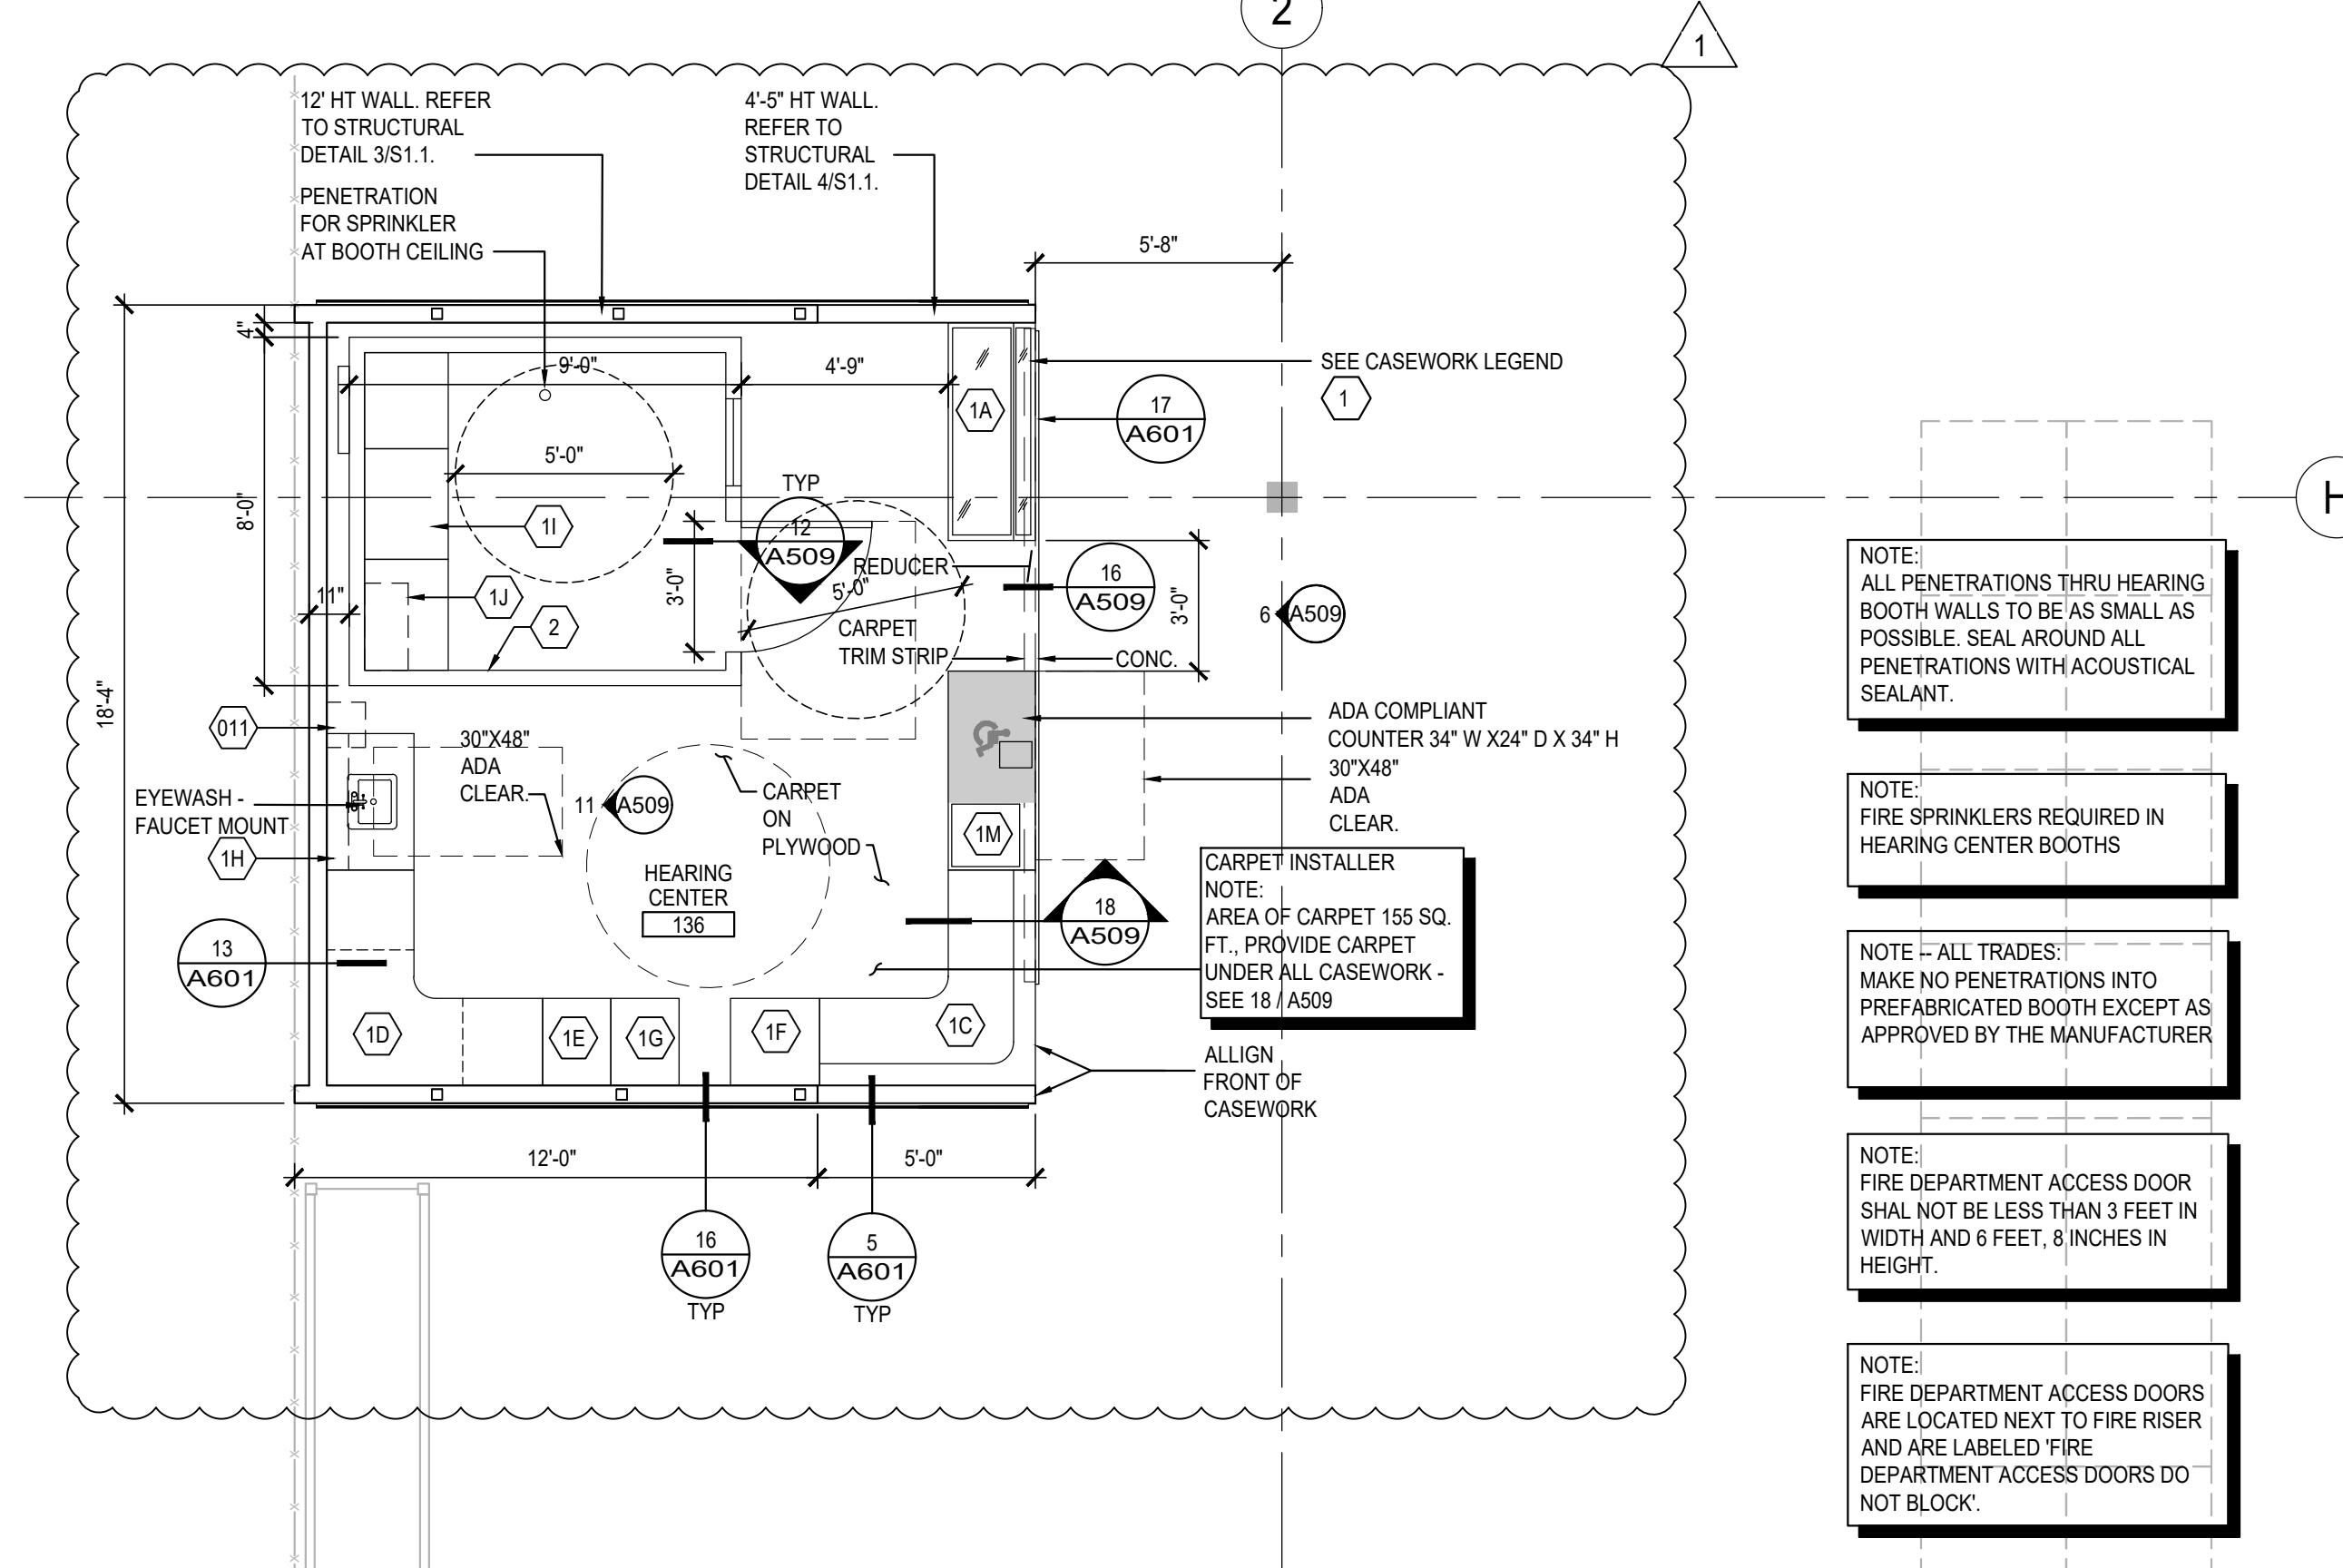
2

1

H

12' HT WALL. REFER TO STRUCTURAL DETAIL 3/S1.1.

4'-5" HT WALL. REFER TO STRUCTURAL DETAIL 4/S1.1.

PENETRATION FOR SPRINKLER AT BOOTH CEILING

5'-8"

SEE CASEWORK LEGEND

1

4"

9'-0"

4'-9"

1A

17
A601

5'-0"

8'-0"

TYP

1I

12
A509

REDUCER

16
A509

3'-0"

5'-0"

1J

11"

2

3'-0"

6 A509

CARPET TRIM STRIP

CONC.

18'-4"

011

30"X48" ADA CLEAR.

ADA COMPLIANT COUNTER 34" W X24" D X 34" H

30"X48" ADA CLEAR.

EYEWASH - FAUCET MOUNT

11 A509

CARPET ON PLYWOOD

1M

1H

HEARING CENTER
136

CARPET INSTALLER NOTE:
AREA OF CARPET 155 SQ. FT., PROVIDE CARPET UNDER ALL CASEWORK - SEE 18 / A509

18
A509

13
A601

1D

1E

1G

1F

1C

ALLIGN FRONT OF CASEWORK

12'-0"

5'-0"

16
A601
TYP

5
A601
TYP

NOTE:
ALL PENETRATIONS THRU HEARING BOOTH WALLS TO BE AS SMALL AS POSSIBLE. SEAL AROUND ALL PENETRATIONS WITH ACOUSTICAL SEALANT.

NOTE:
FIRE SPRINKLERS REQUIRED IN HEARING CENTER BOOTHS

NOTE -- ALL TRADES:
MAKE NO PENETRATIONS INTO PREFABRICATED BOOTH EXCEPT AS APPROVED BY THE MANUFACTURER

NOTE:
FIRE DEPARTMENT ACCESS DOOR SHAL NOT BE LESS THAN 3 FEET IN WIDTH AND 6 FEET, 8 INCHES IN HEIGHT.

NOTE:
FIRE DEPARTMENT ACCESS DOORS ARE LOCATED NEXT TO FIRE RISER AND ARE LABELED 'FIRE DEPARTMENT ACCESS DOORS DO NOT BLOCK'.